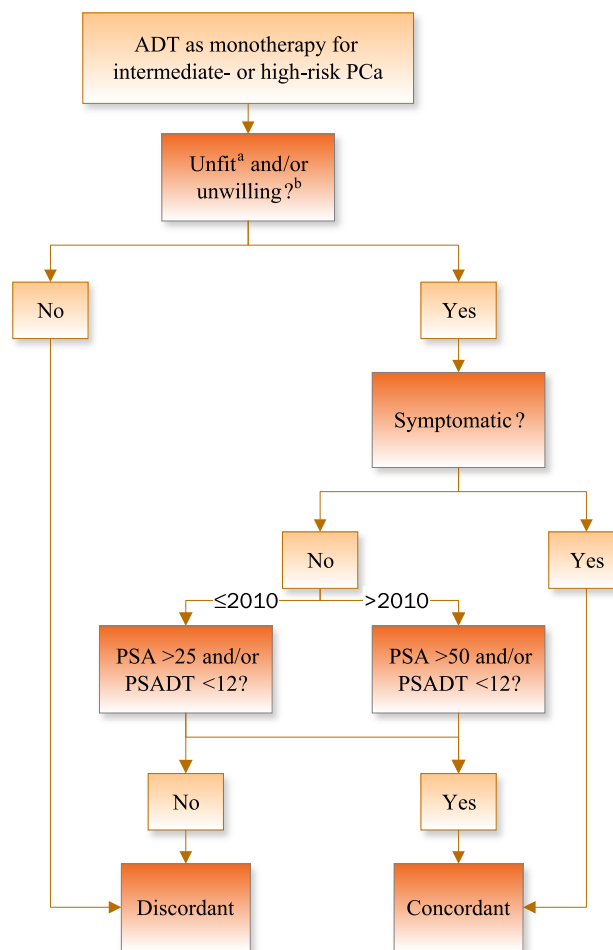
ADT as monotherapy for intermediate- or high-risk PCa

Unfit$^{a}$ and/or unwilling?$^{b}$

No

Yes

Symptomatic?

No

Yes

≤2010

>2010

PSA >25 and/or PSADT <12?

PSA >50 and/or PSADT <12?

No

Yes

Discordant

Concordant